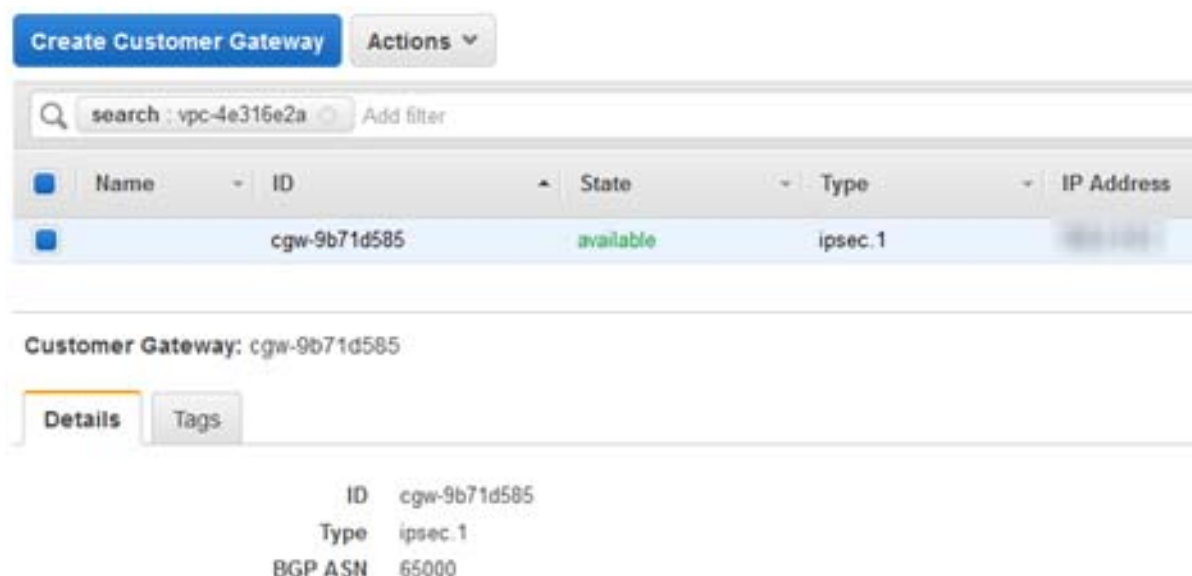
Create Customer Gateway
Actions

search : vpc-4e316e2a
Add filter

| | Name | ID | State | Type | IP Address |
|---|---|---|---|---|---|
| | | cgw-9b71d585 | available | ipsec.1 | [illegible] |

Customer Gateway: cgw-9b71d585

Details
Tags

ID cgw-9b71d585
Type ipsec.1
BGP ASN 65000